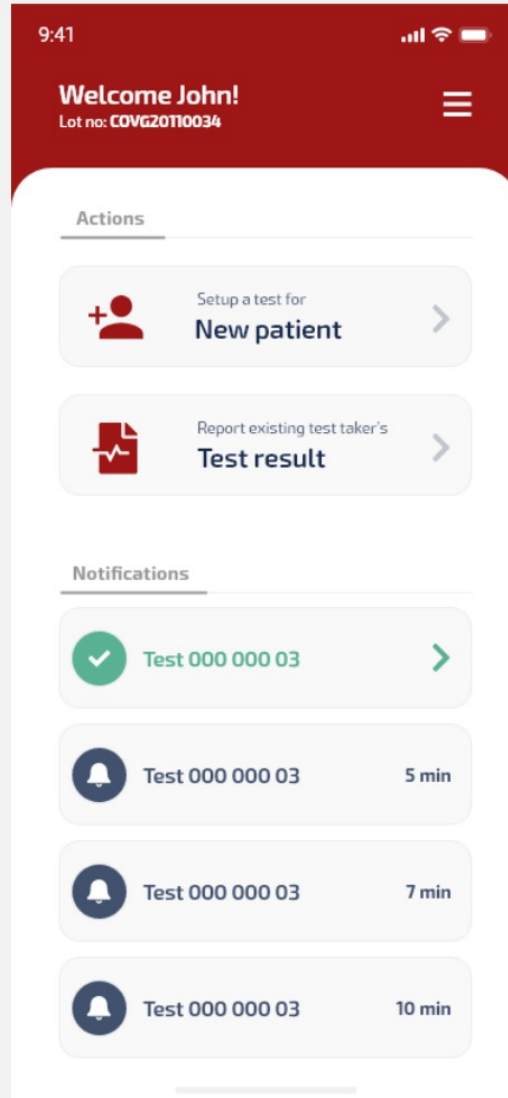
9:41

Welcome John!
Lot no: COVG20110034

Actions

Setup a test for
New patient

Report existing test taker's
Test result

Notifications

Test 000 000 03

Test 000 000 03 5 min

Test 000 000 03 7 min

Test 000 000 03 10 min